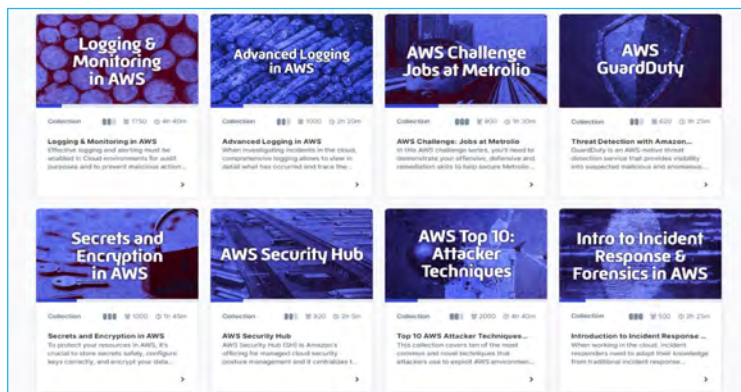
Logging & Monitoring in AWS

Collection 1750 4h 40m

Logging & Monitoring in AWS

Effective logging and alerting must be enabled in Cloud environments for audit purposes and to prevent malicious action...

Advanced Logging in AWS

Collection 1000 2h 20m

Advanced Logging in AWS

When investigating incidents in the cloud, comprehensive logging allows to slew in detail what has occurred and trace the...

AWS Challenge Jobs at Metrolio

Collection 900 1h 30m

AWS Challenge: Jobs at Metrolio

In this AWS challenge series, you'll need to demonstrate your offensive, defensive and remediation skills to help secure Metrolio...

AWS GuardDuty

Collection 620 1h 25m

Threat Detection with Amazon...

GuardDuty is an AWS-native threat detection service that provides visibility into suspected malicious and anomalous...

Secrets and Encryption in AWS

Collection 1000 1h 45m

Secrets and Encryption in AWS

To protect your resources in AWS, it's crucial to store secrets safely, configure keys correctly, and encrypt your data...

AWS Security Hub

Collection 920 2h 5m

AWS Security Hub

AWS Security Hub (SH) is Amazon's offering for managed cloud security posture management and it centralizes t...

AWS Top 10: Attacker Techniques

Collection 2050 4h 40m

Top 10 AWS Attacker Techniques...

This collection covers ten of the most common and novel techniques that attackers use to exploit AWS environmen...

Intro to Incident Response & Forensics in AWS

Collection 500 1h 25m

Introduction to Incident Response ...

When working in the cloud, incident responders need to adapt their knowledge from traditional incident response...